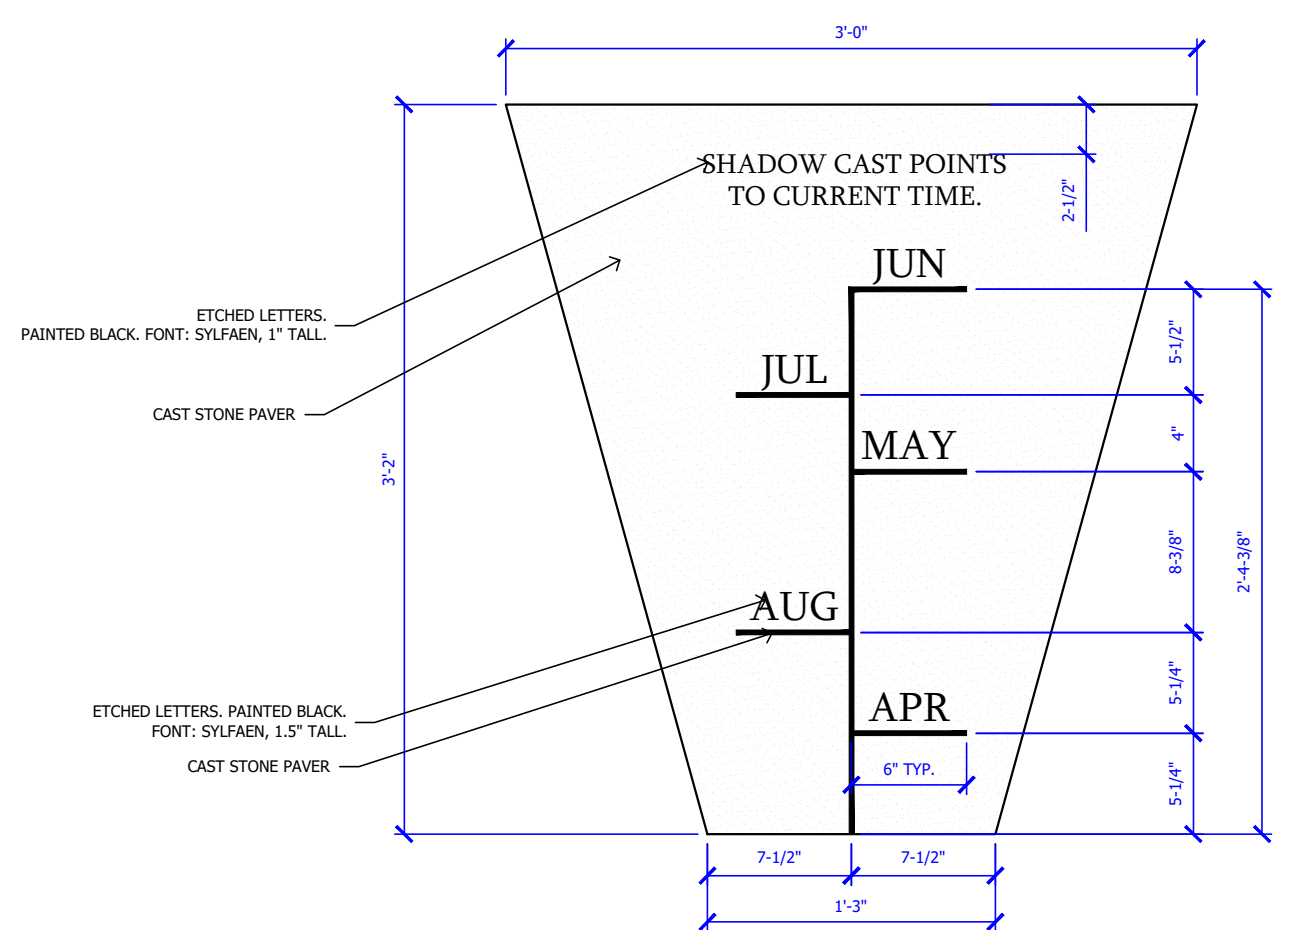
3'-0"

SHADOW CAST POINTS
TO CURRENT TIME.

2-1/2"

ETCHED LETTERS.
PAINTED BLACK. FONT: SYLFAEN, 1" TALL.

CAST STONE PAVER

JUN

JUL

MAY

AUG

APR

3'-2"

5-1/2"

4"

8-3/8"

2'-4-3/8"

5-1/4"

5-1/4"

ETCHED LETTERS. PAINTED BLACK.
FONT: SYLFAEN, 1.5" TALL.

CAST STONE PAVER

6" TYP.

7-1/2"

7-1/2"

1'-3"